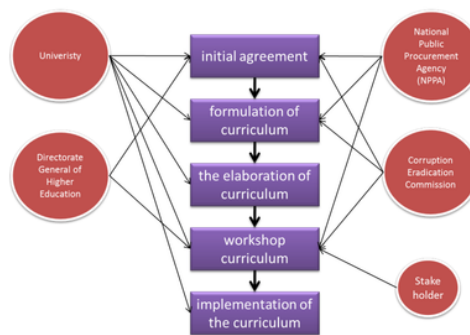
Univeristy

Directorate General of Higher Education

initial agreement

formulation of curriculum

the elaboration of curriculum

workshop curriculum

implementation of the curriculum

National Public Procurement Agency (NPPA)

Corruption Eradication Commission

Stake holder